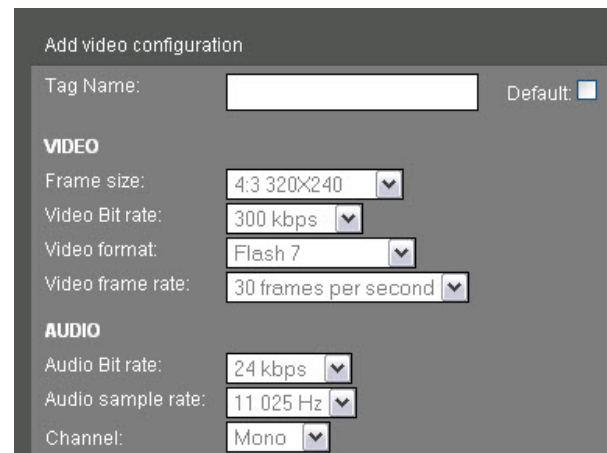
Add video configuration

Tag Name:

Default:

VIDEO

Frame size: 4:3 320X240

Video Bit rate: 300 kbps

Video format: Flash 7

Video frame rate: 30 frames per second

AUDIO

Audio Bit rate: 24 kbps

Audio sample rate: 11 025 Hz

Channel: Mono